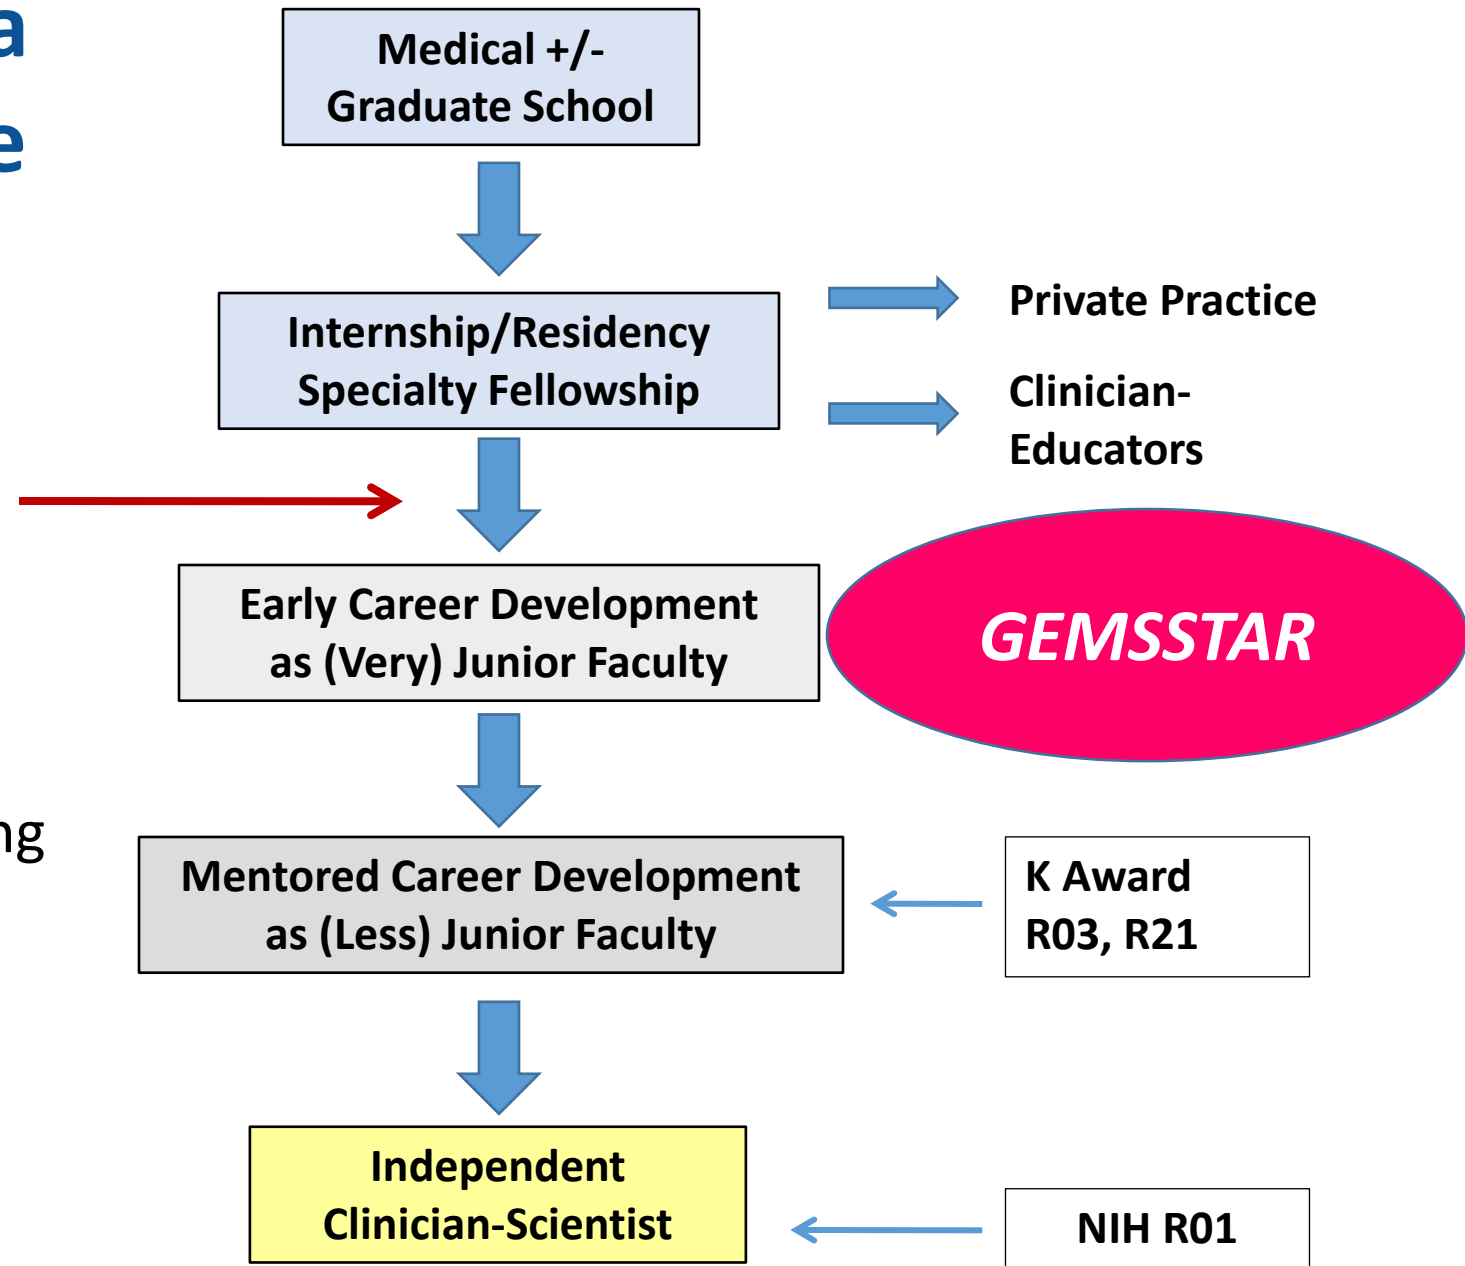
a
e

Medical +/-
Graduate School

Internship/Residency
Specialty Fellowship

Private Practice

Clinician-
Educators

Early Career Development
as (Very) Junior Faculty

GEMSSTAR

ng

Mentored Career Development
as (Less) Junior Faculty

K Award
R03, R21

Independent
Clinician-Scientist

NIH R01